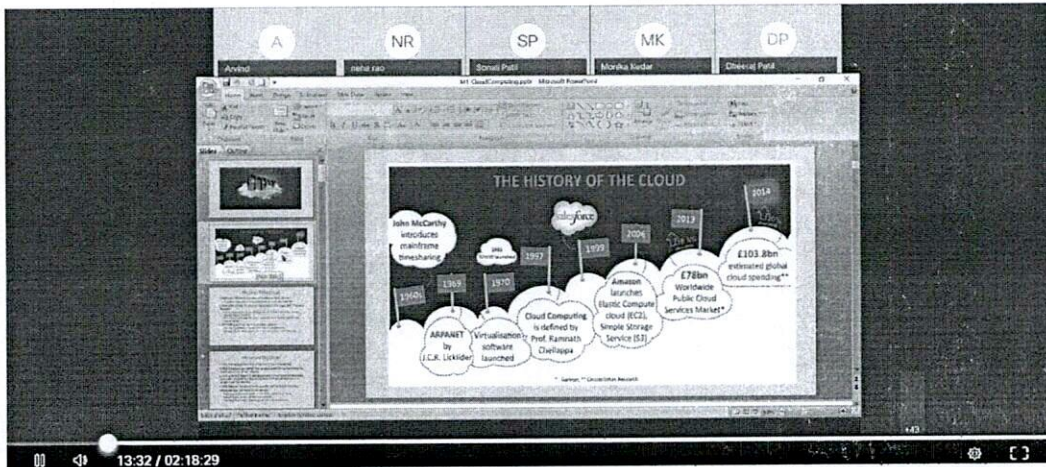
A
Arvind

NR
neha rao

SP
Sonali Patil

MK
Monika Kedar

DP
Dheeraj Patil

M1 CloudComputing.pptx - Microsoft PowerPoint

Slides Outline

THE HISTORY OF THE CLOUD

John McCarthy introduces mainframe timesharing

1960s

1969

ARPANET by J.C.R. Licklider

1970

Virtualisation software launched

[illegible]

1997

Cloud Computing is defined by Prof. Ramnath Chellappa

salesforce

1999

2006

Amazon launches Elastic Compute cloud (EC2), Simple Storage Service (S3)

2013

£78bn Worldwide Public Cloud Services Market*

2014

£103.8bn estimated global cloud spending**

* Gartner, ** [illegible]

13:32 / 02:18:29